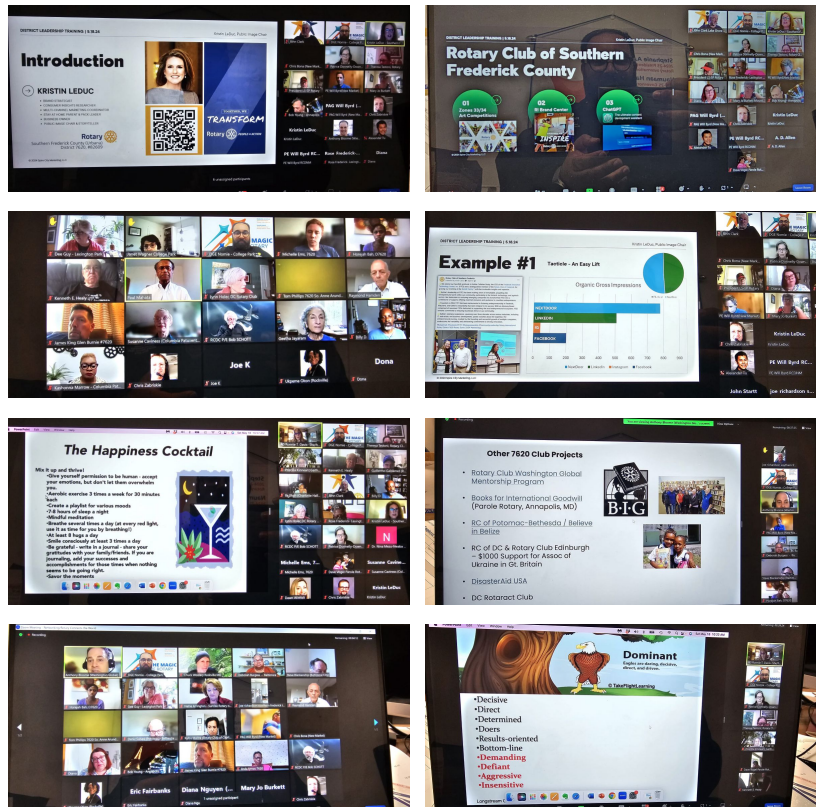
DISTRICT LEADERSHIP TRAINING | 3.16.24

Introduction

KRISTIN LEDUC

Rotary
Southern Frederick County (Urbana)
District 7620

TOGETHER, WE TRANSFORM

Rotary

Kristin LeDuc

Dona

PE Will Byrd RC...

Rotary Club of Southern Frederick County

01 Zones 33/34 Art Competitions

02 RI Brand Center

INSPIRE

03 ChatGPT

PE Will Byrd RC...

Kristin LeDuc

Dee Guy - Lexington Park

Hannah Kell

Kenneth E. Healy

Paul Mahoney

Tom Phillips

James King Glen Burnie

Susanne Carlmeco

RCOC P/E Bob SCHOTT

Catherine Morrow - Columbia Patuxent

Chris Zabriskie

Joe K

Ukgema Okon (Rockville)

Dona

Example #1

Tactic - An Easy Lift

Organic Gross Impressions

NEXTDOOR

LINKEDIN

INSTAGRAM

FACEBOOK

Kristin LeDuc

PE Will Byrd RC...

John Startt

joe richardson s...

The Happiness Cocktail

Mix it up and thrive!
•Give yourself permission to be human - accept your emotions, but don't let them overwhelm you
•Aerobic exercise 3 times a week for 30 minutes each
•Create a playlist for various moods
•7-8 hours of sleep a night
•Mindful meditation
•Breathe several times a day (at every red light, use it as time for you by breathing!)
•At least 8 hugs a day
•Smile consciously at least 3 times a day
•Be grateful - write in a journal - share your gratitudes with your family/friends. If you are journaling, add your successes and accomplishments for those times when nothing seems to be going right.
•Savor the moments

Michelle Erm, 7...

Suzanne Carlmeco...

Kristin LeDuc

Other 7620 Club Projects

• Rotary Club Washington Global Mentorship Program

• Books for International Goodwill (Parole Rotary, Annapolis, MD)

• RC of Potomac-Bethesda / Believe in Belize

• RC of DC & Rotary Club Edinburgh – $1000 Support for Assoc of Ukraine in Gt. Britain

• DisasterAid USA

• DC Rotaract Club

B·I·G

Recording

Eric Fairbanks

Diana Nguyen

Mary Jo Burkett

Dominant

Eagles are daring, decisive, direct, and driven.

© TalentSmartLearning

•Decisive
•Direct
•Determined
•Doers
•Results-oriented
•Bottom-line
•Demanding
•Defiant
•Aggressive
•Insensitive